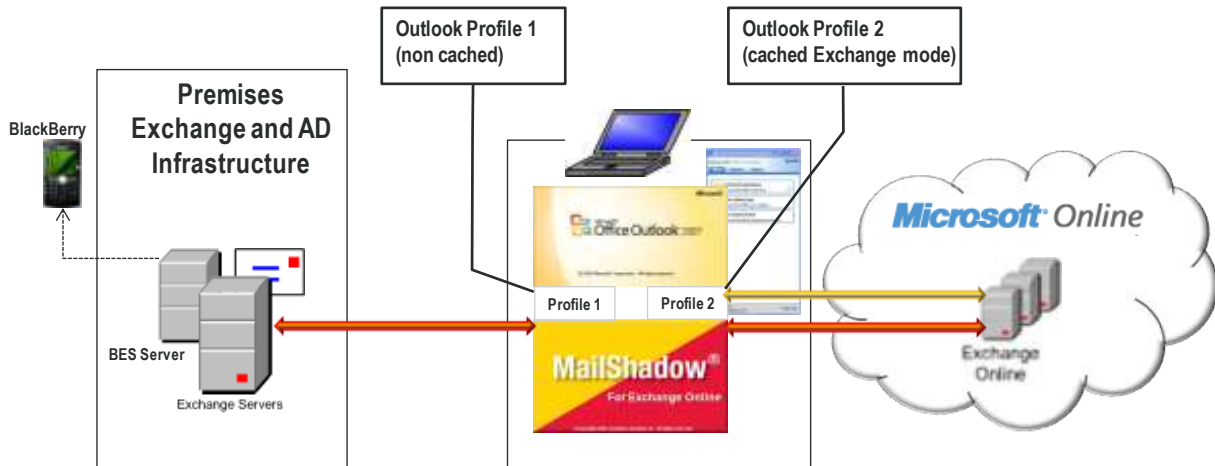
Outlook Profile 1
(non cached)

Outlook Profile 2
(cached Exchange mode)

Premises
Exchange and AD
Infrastructure

BlackBerry

BES Server

Exchange Servers

Microsoft

Office Outlook 2007

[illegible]

Profile 1

Profile 2

MailShadow®

For Exchange Online

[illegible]

Microsoft Online

Exchange
Online